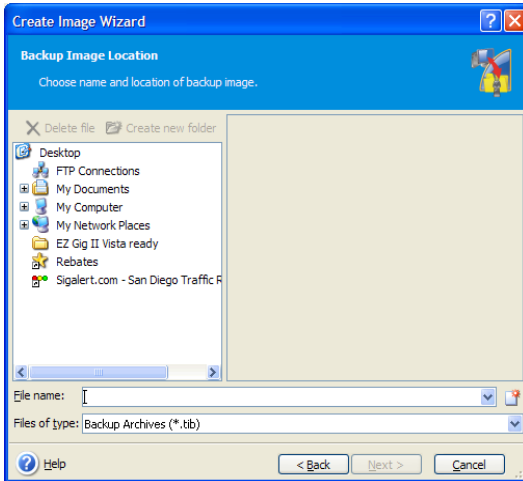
Create Image Wizard

Backup Image Location

Choose name and location of backup image.

Delete file
Create new folder

Desktop
FTP Connections
My Documents
My Computer
My Network Places
EZ Gig II Vista ready
Rebates
Sigalert.com - San Diego Traffic R

File name:

Files of type: Backup Archives (*.tib)

Help
< Back
Next >
Cancel